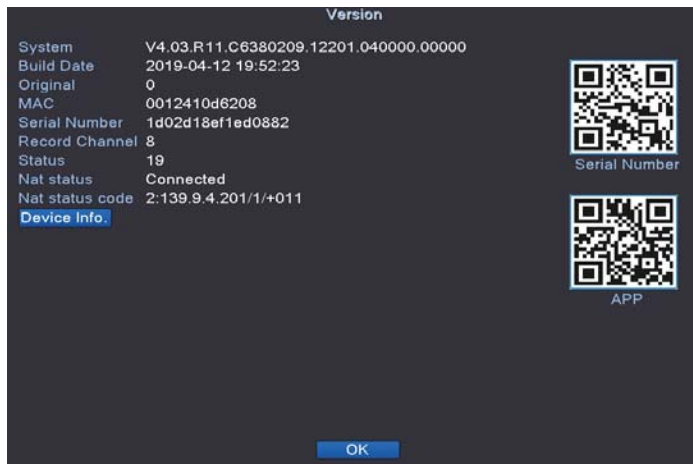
Version

System V4.03.R11.C6380209.12201.040000.00000
Build Date 2019-04-12 19:52:23
Original 0
MAC 0012410d6208
Serial Number 1d02d18ef1ed0882
Record Channel 8
Status 19
Nat status Connected
Nat status code 2:139.9.4.201/1/+011
Device Info.

Serial Number

APP

OK